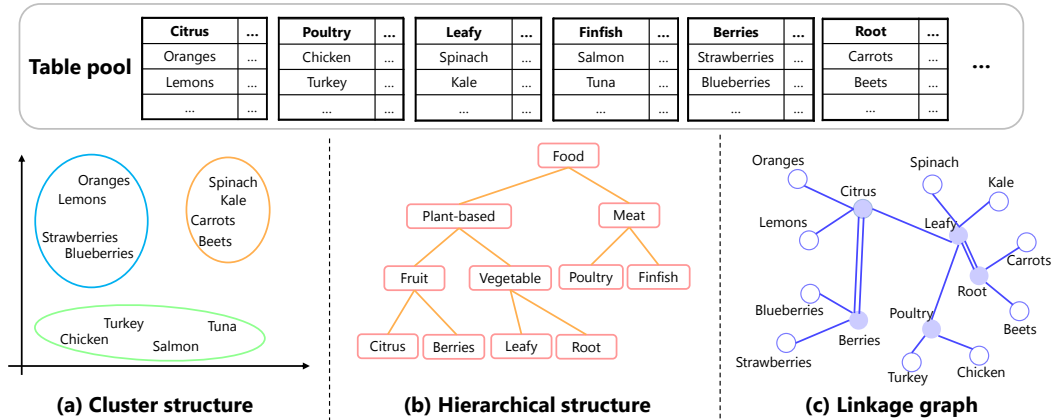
Table pool

| Citrus | ... |
|---|---|
| Oranges | ... |
| Lemons | ... |
| ... | ... |

| Poultry | ... |
|---|---|
| Chicken | ... |
| Turkey | ... |
| ... | ... |

| Leafy | ... |
|---|---|
| Spinach | ... |
| Kale | ... |
| ... | ... |

| Finfish | ... |
|---|---|
| Salmon | ... |
| Tuna | ... |
| ... | ... |

| Berries | ... |
|---|---|
| Strawberries | ... |
| Blueberries | ... |
| ... | ... |

| Root | ... |
|---|---|
| Carrots | ... |
| Beets | ... |
| ... | ... |

...

Oranges
Lemons
Strawberries
Blueberries
Spinach
Kale
Carrots
Beets
Turkey
Chicken
Salmon
Tuna

(a) Cluster structure

Food
Plant-based
Meat
Fruit
Vegetable
Poultry
Finfish
Citrus
Berries
Leafy
Root

(b) Hierarchical structure

Oranges
Citrus
Lemons
Spinach
Kale
Leafy
Carrots
Root
Beets
Blueberries
Berries
Strawberries
Poultry
Turkey
Chicken

(c) Linkage graph